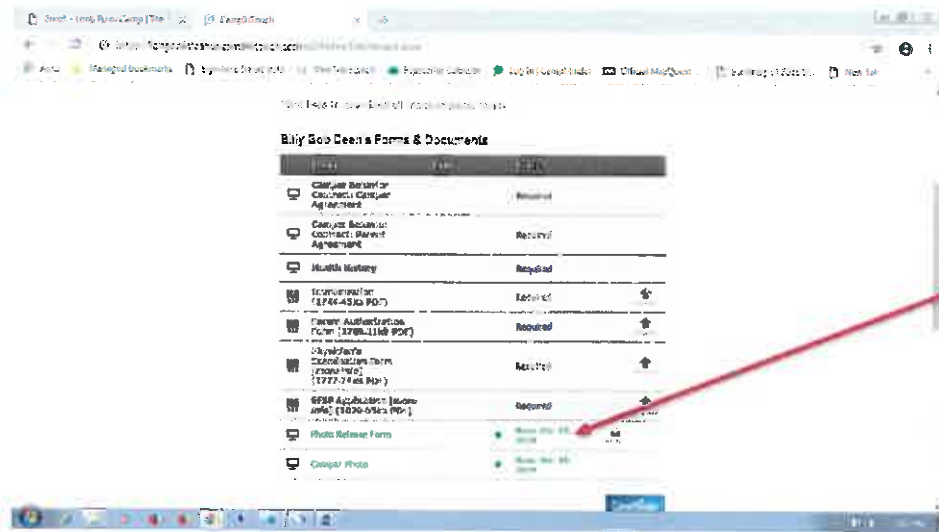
Billy Bob Deen's Forms & Documents

| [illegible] | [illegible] | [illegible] | |
|---|---|---|---|
| Camper Behavior Contract: Camper Agreement | | Required | |
| Camper Behavior Contract: Parent Agreement | | Required | |
| Health History | | Required | |
| Immunization (1744.45kb PDF) | | Required | |
| Parent Authorization Form (1786.11kb PDF) | | Required | |
| Physician's Examination Form [more info] (1777.74kb PDF) | | Required | |
| SFSP Application [more info] (1020.65kb PDF) | | Required | |
| Photo Release Form | | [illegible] | |
| Camper Photo | | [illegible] | |